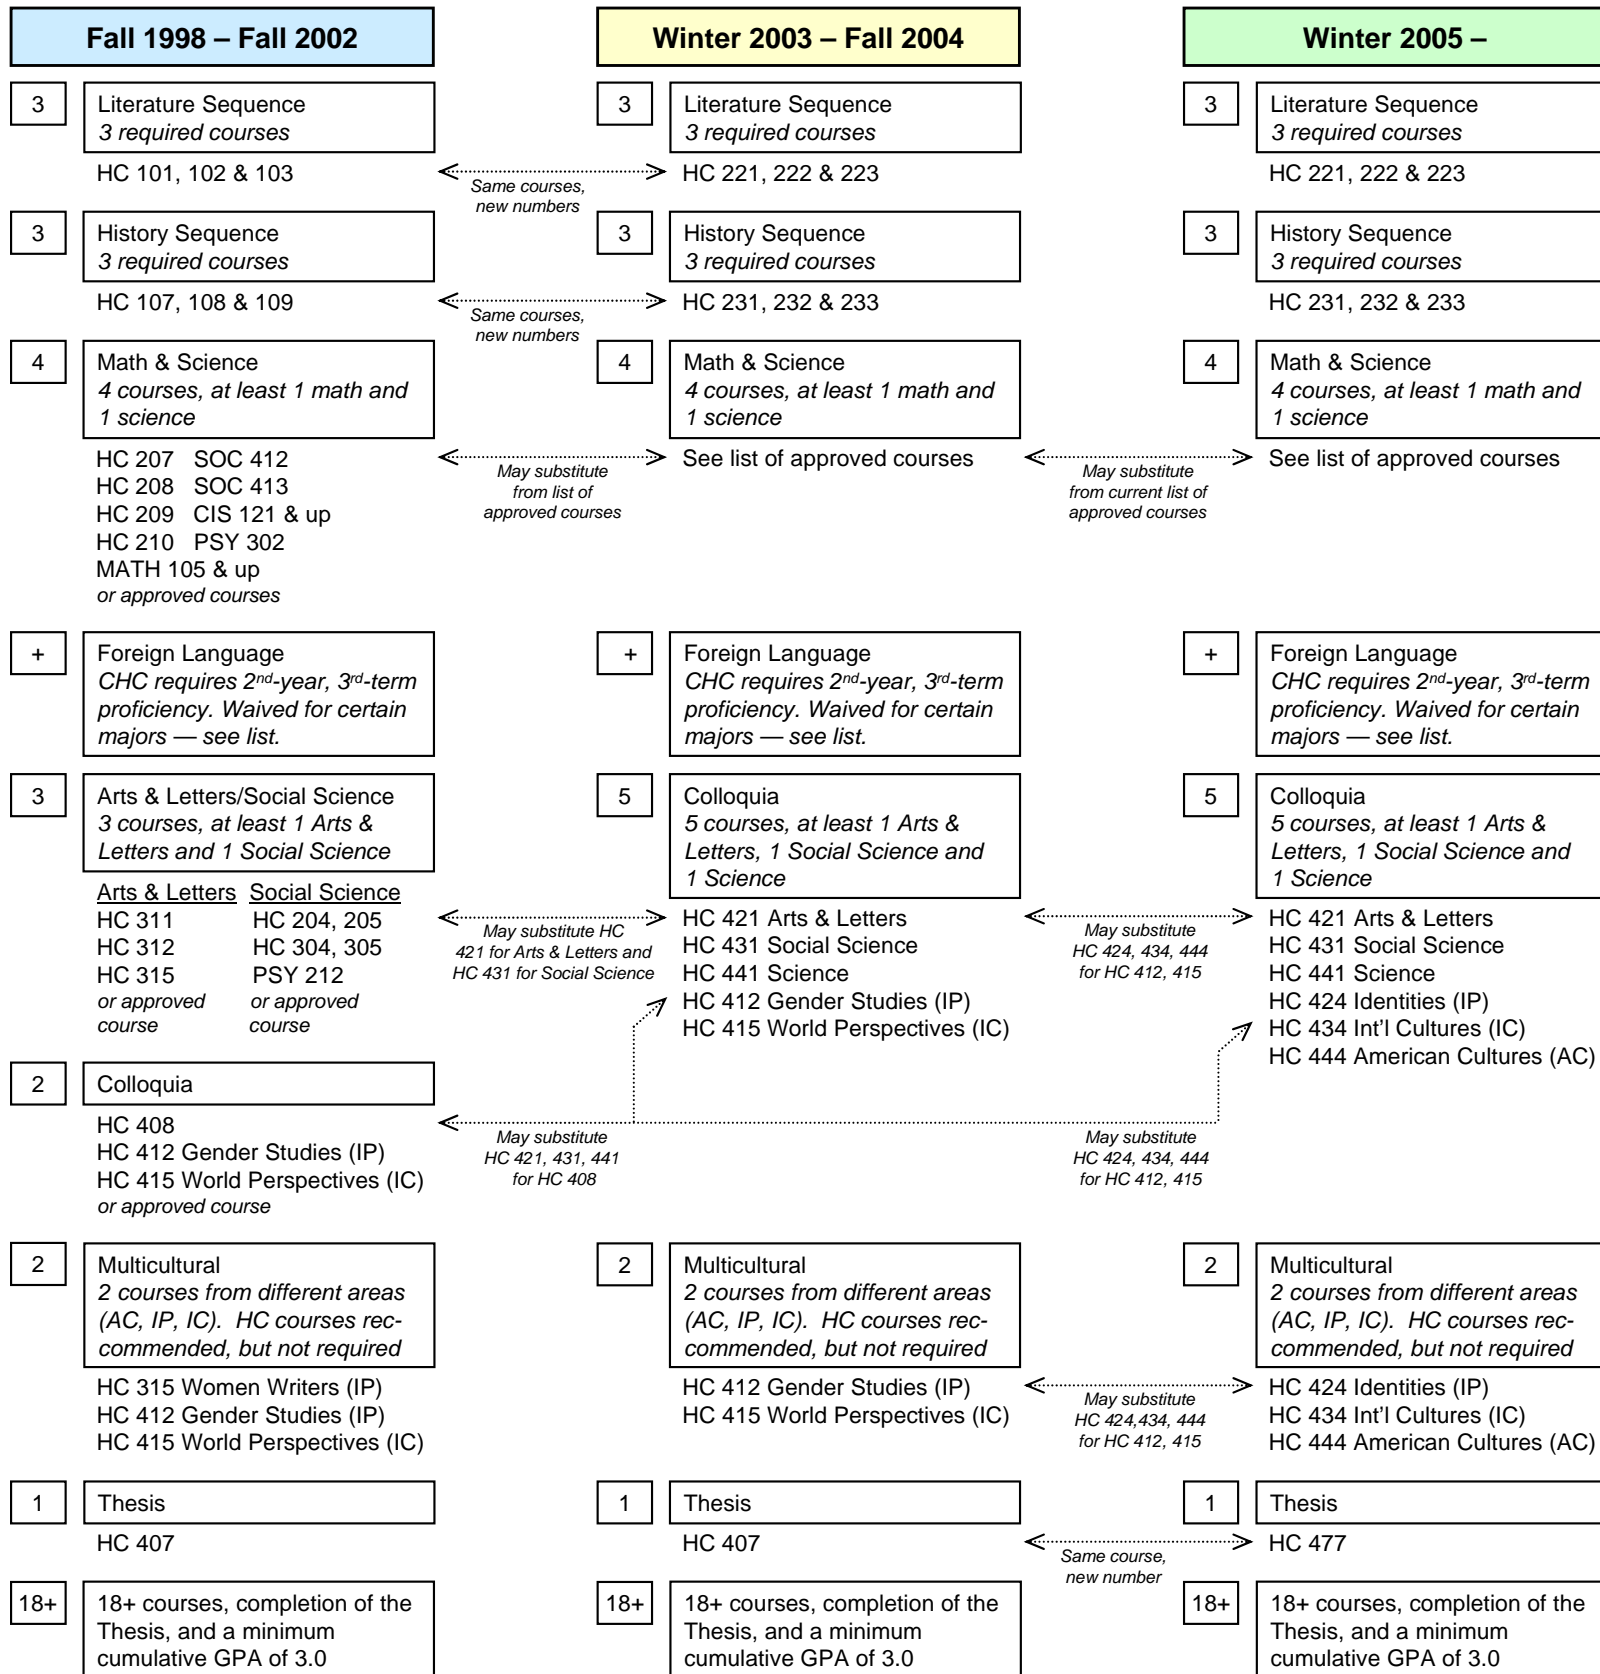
Fall 1998 – Fall 2002

3

Literature Sequence
*3 required courses*

HC 101, 102 & 103

3

History Sequence
*3 required courses*

HC 107, 108 & 109

4

Math & Science
*4 courses, at least 1 math and 1 science*

HC 207 SOC 412
HC 208 SOC 413
HC 209 CIS 121 & up
HC 210 PSY 302
MATH 105 & up
*or approved courses*

+

Foreign Language
*CHC requires 2nd-year, 3rd-term proficiency. Waived for certain majors — see list.*

3

Arts & Letters/Social Science
*3 courses, at least 1 Arts & Letters and 1 Social Science*

| Arts & Letters | Social Science |
|---|---|
| HC 311 | HC 204, 205 |
| HC 312 | HC 304, 305 |
| HC 315 | PSY 212 |
| *or approved course* | *or approved course* |

2

Colloquia

HC 408
HC 412 Gender Studies (IP)
HC 415 World Perspectives (IC)
*or approved course*

2

Multicultural
*2 courses from different areas (AC, IP, IC). HC courses reccommended, but not required*

HC 315 Women Writers (IP)
HC 412 Gender Studies (IP)
HC 415 World Perspectives (IC)

1

Thesis

HC 407

18+

18+ courses, completion of the Thesis, and a minimum cumulative GPA of 3.0

*Same courses, new numbers*

*Same courses, new numbers*

*May substitute from list of approved courses*

*May substitute HC 421 for Arts & Letters and HC 431 for Social Science*

*May substitute HC 421, 431, 441 for HC 408*

Winter 2003 – Fall 2004

3

Literature Sequence
*3 required courses*

HC 221, 222 & 223

3

History Sequence
*3 required courses*

HC 231, 232 & 233

4

Math & Science
*4 courses, at least 1 math and 1 science*

See list of approved courses

+

Foreign Language
*CHC requires 2nd-year, 3rd-term proficiency. Waived for certain majors — see list.*

5

Colloquia
*5 courses, at least 1 Arts & Letters, 1 Social Science and 1 Science*

HC 421 Arts & Letters
HC 431 Social Science
HC 441 Science
HC 412 Gender Studies (IP)
HC 415 World Perspectives (IC)

2

Multicultural
*2 courses from different areas (AC, IP, IC). HC courses reccommended, but not required*

HC 412 Gender Studies (IP)
HC 415 World Perspectives (IC)

1

Thesis

HC 407

18+

18+ courses, completion of the Thesis, and a minimum cumulative GPA of 3.0

*May substitute from current list of approved courses*

*May substitute HC 424, 434, 444 for HC 412, 415*

*May substitute HC 424, 434, 444 for HC 412, 415*

*May substitute HC 424,434, 444 for HC 412, 415*

*Same course, new number*

Winter 2005 –

3

Literature Sequence
*3 required courses*

HC 221, 222 & 223

3

History Sequence
*3 required courses*

HC 231, 232 & 233

4

Math & Science
*4 courses, at least 1 math and 1 science*

See list of approved courses

+

Foreign Language
*CHC requires 2nd-year, 3rd-term proficiency. Waived for certain majors — see list.*

5

Colloquia
*5 courses, at least 1 Arts & Letters, 1 Social Science and 1 Science*

HC 421 Arts & Letters
HC 431 Social Science
HC 441 Science
HC 424 Identities (IP)
HC 434 Int'l Cultures (IC)
HC 444 American Cultures (AC)

2

Multicultural
*2 courses from different areas (AC, IP, IC). HC courses reccommended, but not required*

HC 424 Identities (IP)
HC 434 Int'l Cultures (IC)
HC 444 American Cultures (AC)

1

Thesis

HC 477

18+

18+ courses, completion of the Thesis, and a minimum cumulative GPA of 3.0